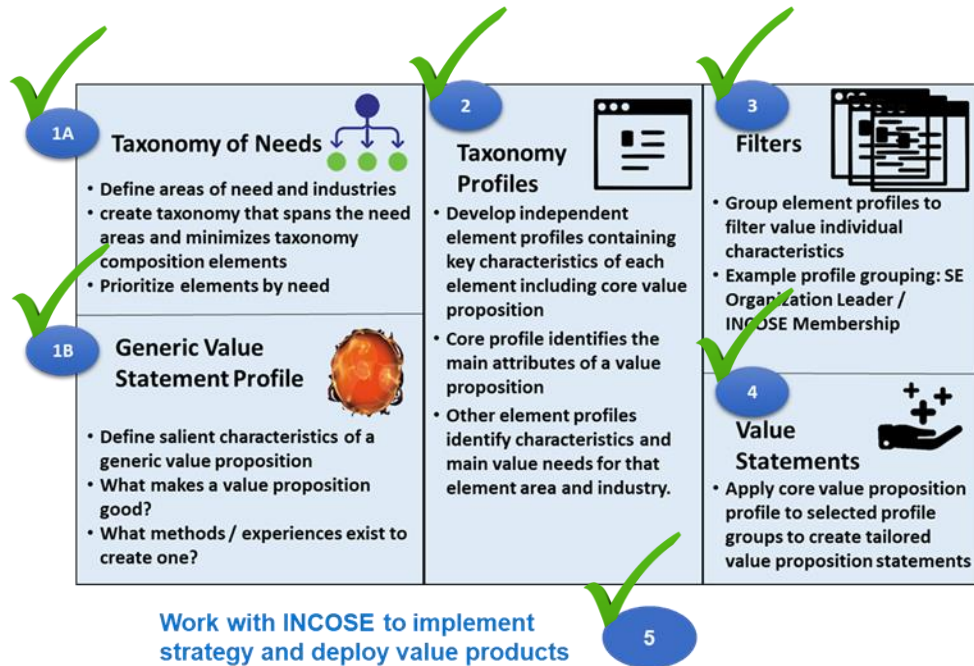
1A

Taxonomy of Needs

- Define areas of need and industries
- create taxonomy that spans the need areas and minimizes taxonomy composition elements
- Prioritize elements by need

1B

Generic Value Statement Profile

- Define salient characteristics of a generic value proposition
- What makes a value proposition good?
- What methods / experiences exist to create one?

2

Taxonomy Profiles

- Develop independent element profiles containing key characteristics of each element including core value proposition
- Core profile identifies the main attributes of a value proposition
- Other element profiles identify characteristics and main value needs for that element area and industry.

3

Filters

- Group element profiles to filter value individual characteristics
- Example profile grouping: SE Organization Leader / INCOSE Membership

4

Value Statements

- Apply core value proposition profile to selected profile groups to create tailored value proposition statements

Work with INCOSE to implement strategy and deploy value products

5